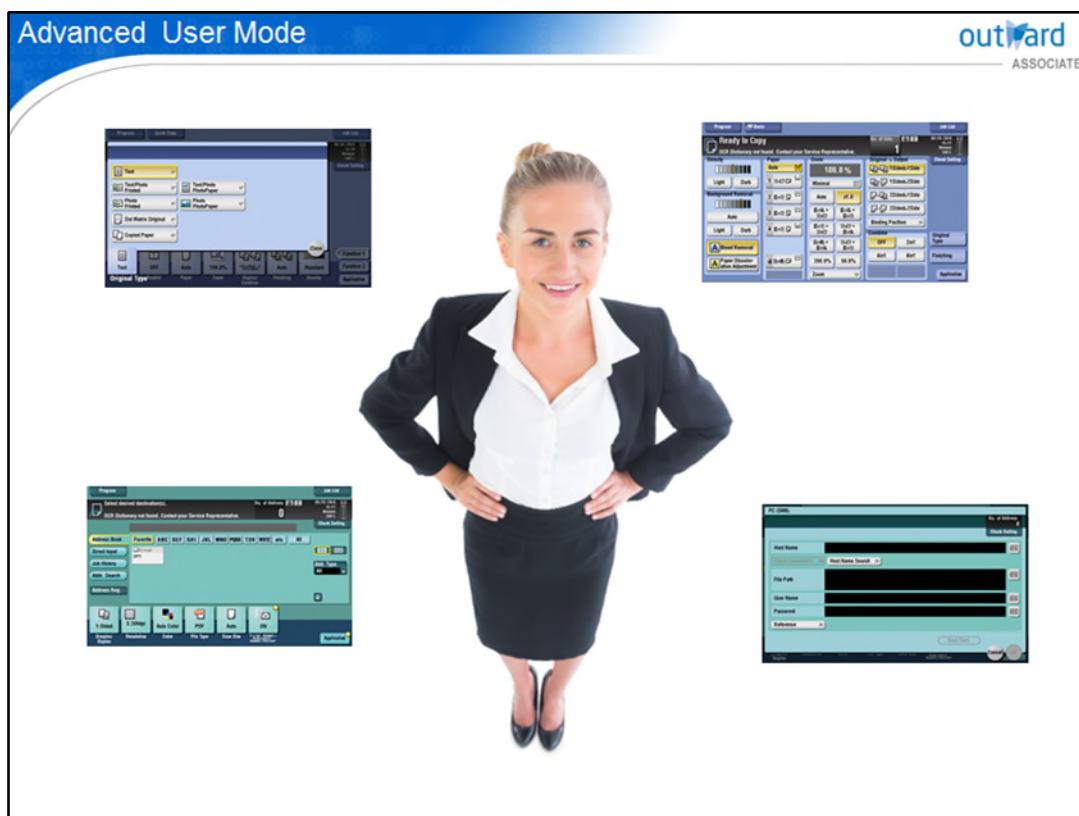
Advanced User Mode

outward ASSOCIATE

Program Quick Copy Job List

Text
Text/Photo Printed
Text/Photo Photo Paper
Photo Printed
Photo Photo Paper
Dot Matrix Original
Copied Paper
Close
Original Type

Program Ready to Copy 1
Density Light Dark
Background Removal Auto Light Dark
Paper Auto
Zoom 100.0%
Original > Output
Binding Position
Combine
Original Type
Finishing
Application

Program Job List
Select desired destination(s).
Address Book
Direct Input
Job History
Addr. Search
Address Reg.
Favorite
Application

PC (SMB)
Host Name
Host Name Search
File Path
User Name
Password
Reference